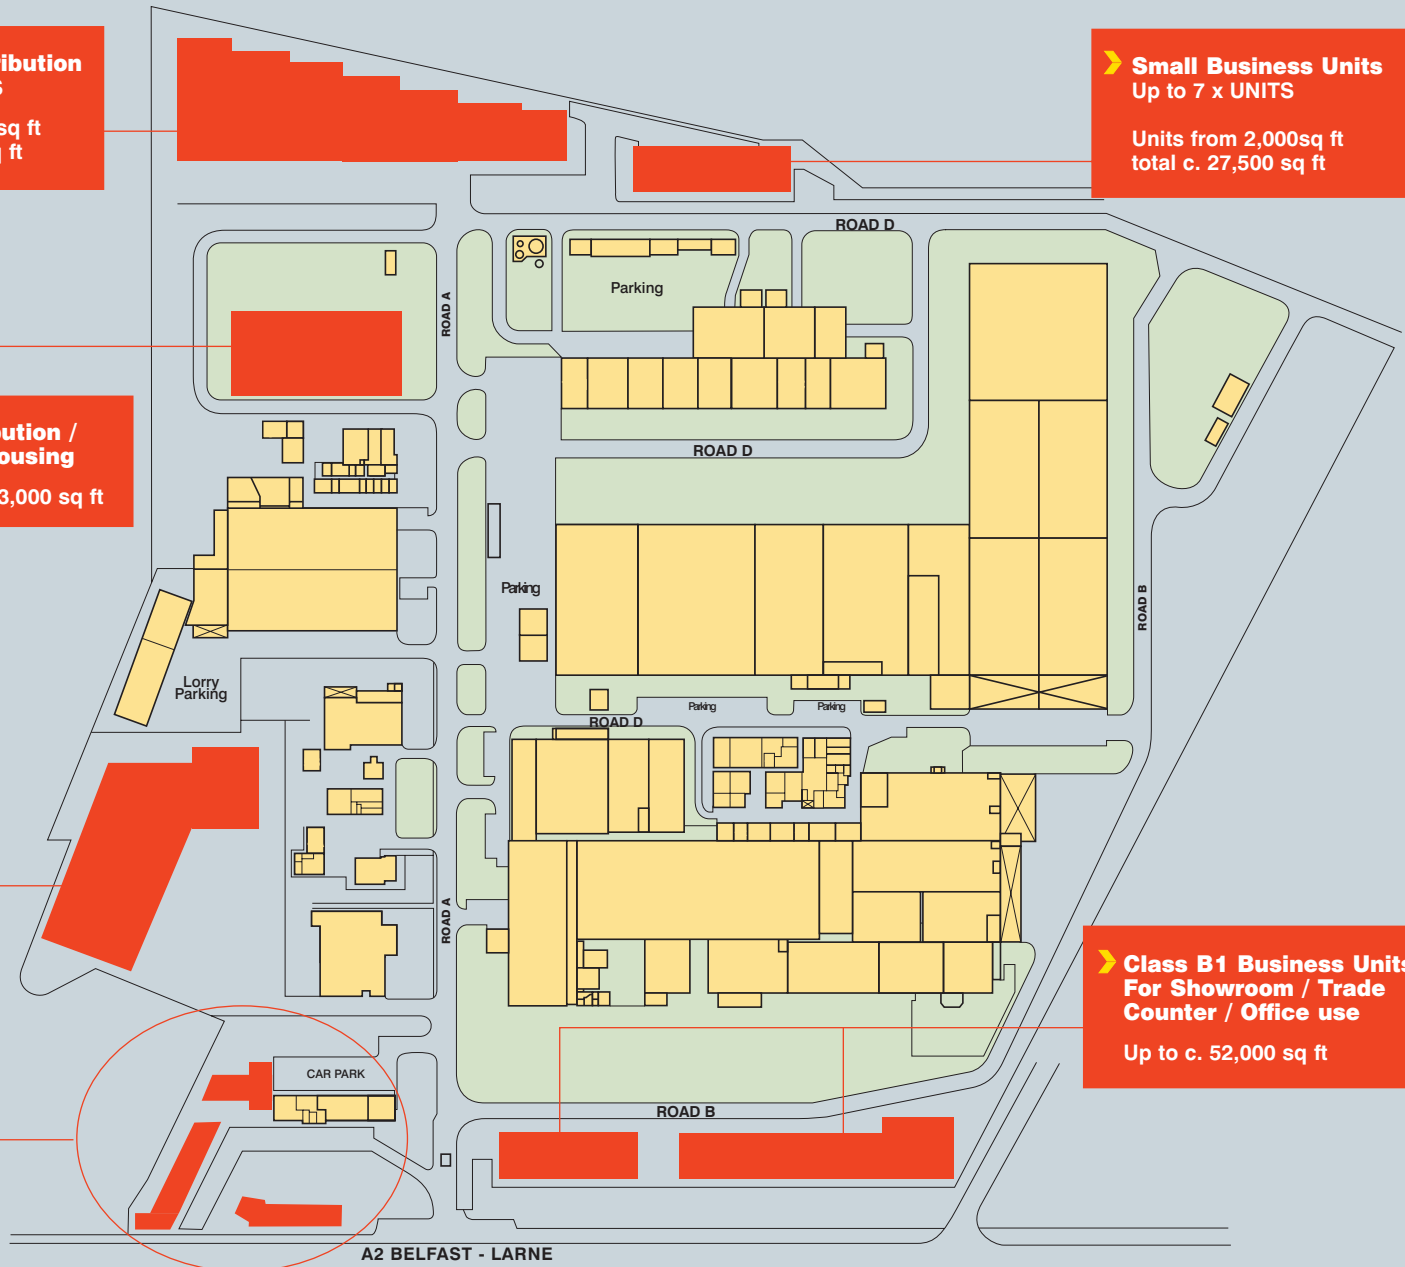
ibution
s
sq ft
ft

Small Business Units
Up to 7 x UNITS

Units from 2,000sq ft
total c. 27,500 sq ft

ROAD D

Parking

ROAD A

ution /
ousing

3,000 sq ft

ROAD D

Parking

ROAD B

Lorry Parking

Parking

Parking

ROAD D

ROAD A

Class B1 Business Units
For Showroom / Trade
Counter / Office use

Up to c. 52,000 sq ft

CAR PARK

ROAD B

A2 BELFAST - LARNE